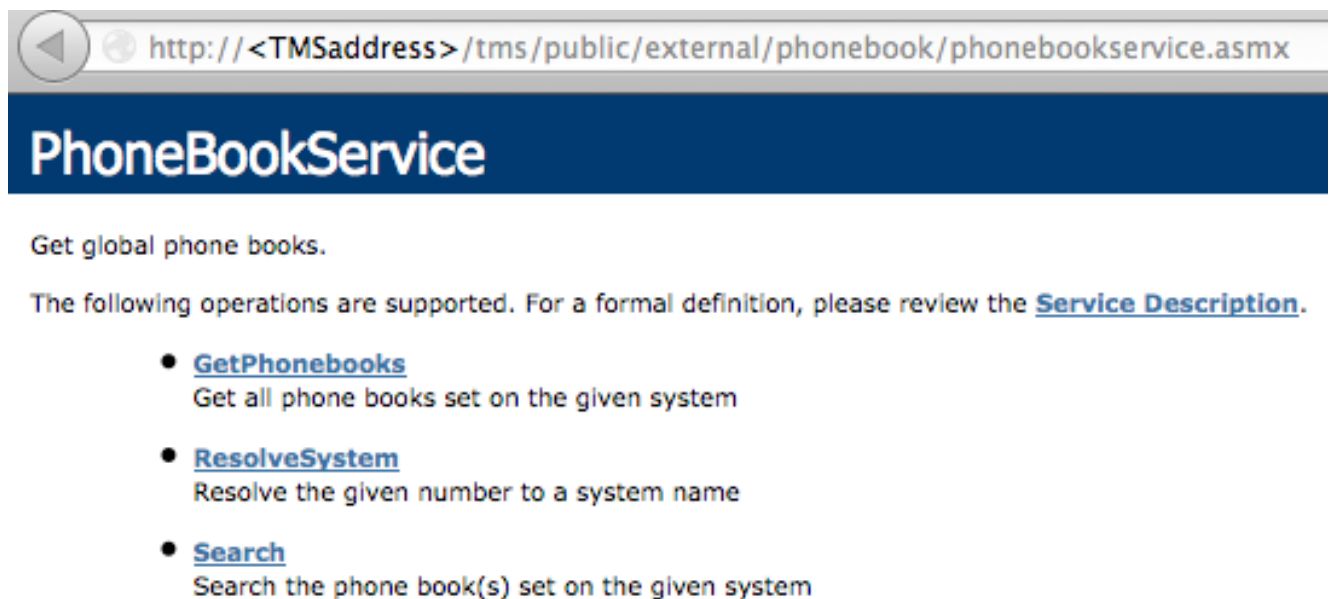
http://<TMSaddress>/tms/public/external/phonebook/phonebookservice.asmx

PhoneBookService

Get global phone books.

The following operations are supported. For a formal definition, please review the Service Description.

- GetPhonebooks
  Get all phone books set on the given system

- ResolveSystem
  Resolve the given number to a system name

- Search
  Search the phone book(s) set on the given system